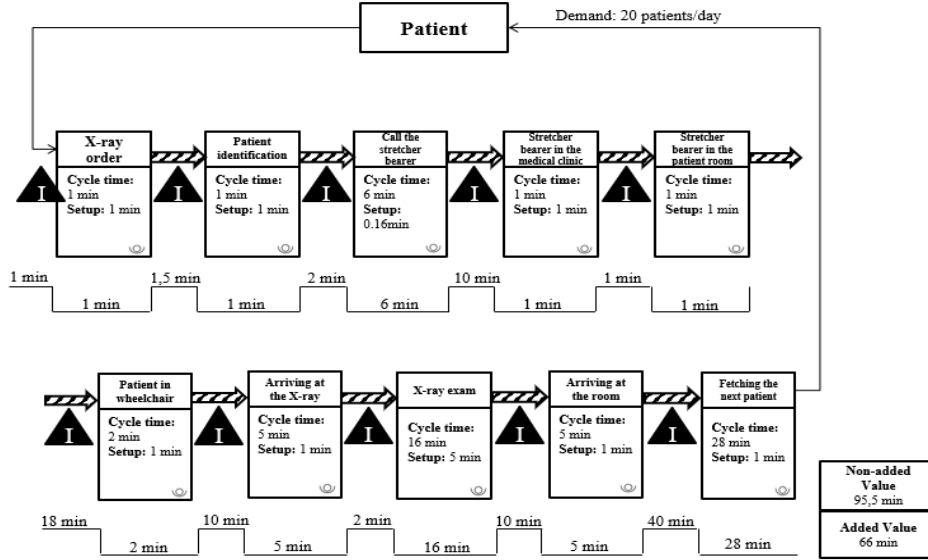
Patient

Demand: 20 patients/day

I

X-ray order
Cycle time: 1 min
Setup: 1 min

I

Patient identification
Cycle time: 1 min
Setup: 1 min

I

Call the stretcher bearer
Cycle time: 6 min
Setup: 0.16min

I

Stretcher bearer in the medical clinic
Cycle time: 1 min
Setup: 1 min

I

Stretcher bearer in the patient room
Cycle time: 1 min
Setup: 1 min

1 min
1 min
1,5 min
1 min
2 min
6 min
10 min
1 min
1 min
1 min

Patient in wheelchair
Cycle time: 2 min
Setup: 1 min

I

Arriving at the X-ray
Cycle time: 5 min
Setup: 1 min

I

X-ray exam
Cycle time: 16 min
Setup: 5 min

I

Arriving at the room
Cycle time: 5 min
Setup: 1 min

I

Fetching the next patient
Cycle time: 28 min
Setup: 1 min

I

18 min
2 min
10 min
5 min
2 min
16 min
10 min
5 min
40 min
28 min

Non-added Value
95,5 min

Added Value
66 min